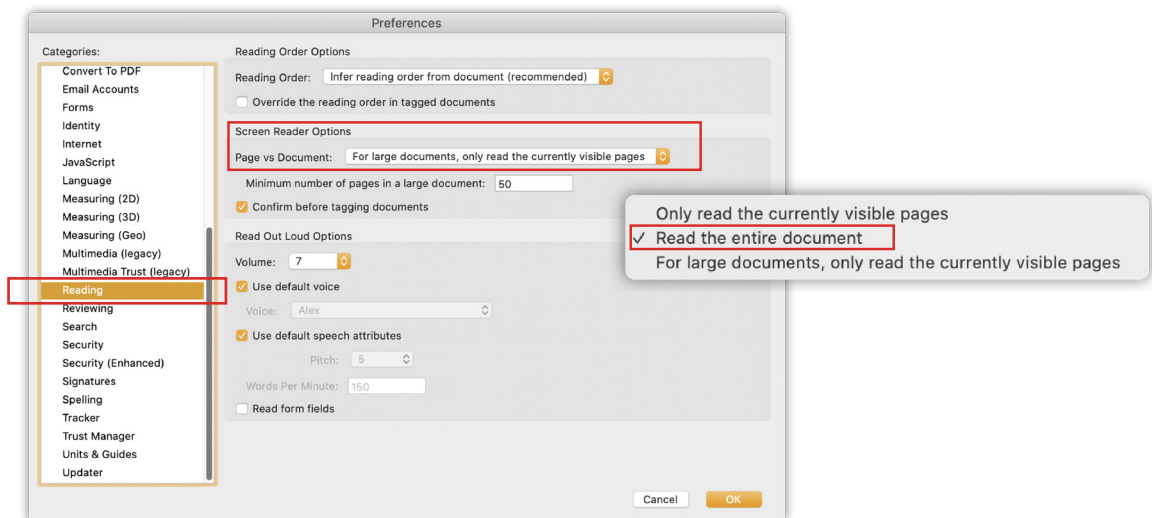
Preferences

Categories:

Convert To PDF
Email Accounts
Forms
Identity
Internet
JavaScript
Language
Measuring (2D)
Measuring (3D)
Measuring (Geo)
Multimedia (legacy)
Multimedia Trust (legacy)
Reading
Reviewing
Search
Security
Security (Enhanced)
Signatures
Spelling
Tracker
Trust Manager
Units & Guides
Updater

Reading Order Options

Reading Order: Infer reading order from document (recommended)

Override the reading order in tagged documents

Screen Reader Options

Page vs Document: For large documents, only read the currently visible pages

Minimum number of pages in a large document: 50

Confirm before tagging documents

Read Out Loud Options

Volume: 7

Use default voice

Voice: Alex

Use default speech attributes

Pitch: 5

Words Per Minute: 150

Read form fields

Cancel OK

Only read the currently visible pages
✓ Read the entire document
For large documents, only read the currently visible pages